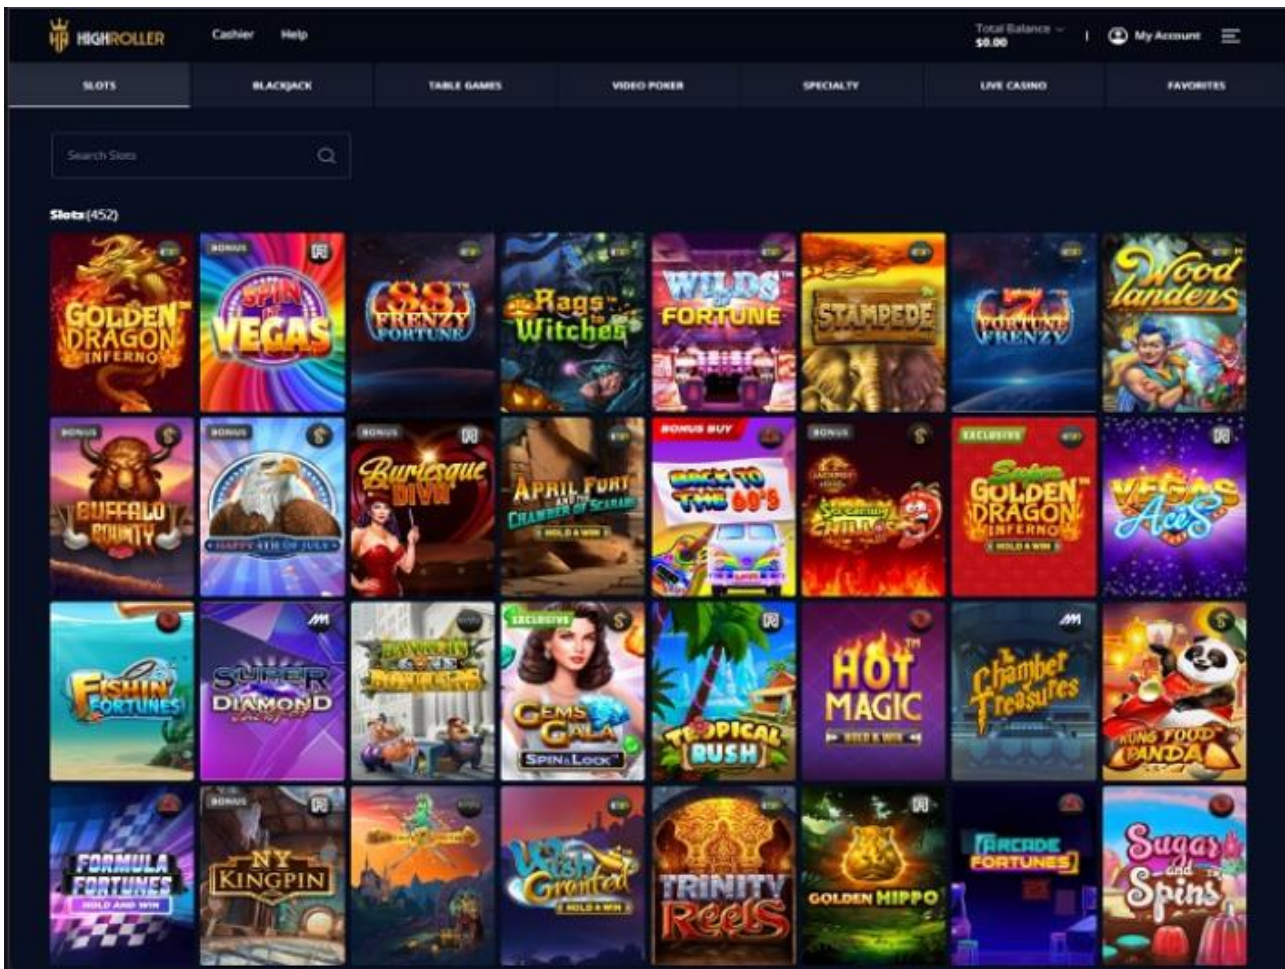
HIGHROLLER Cashier Help Total Balance $0.00 My Account

SLOTS BLACKJACK TABLE GAMES VIDEO POKER SPECIALTY LIVE CASINO FAVORITES

Search Slots

Slots (452)

GOLDEN DRAGON INFERNO
BONUS SPIN VEGAS
88 FRENZY FORTUNE
Rags to Witches
WILDS OF FORTUNE
STAMPEDE
7 FORTUNE FRENZY
Woodlanders

BONUS BUFFALO BOUNTY
BONUS HAPPY 4TH OF JULY
BONUS Burlesque DIVA
APRIL FURY AND THE CHAMBER OF SCARABS HOLD & WIN
BONUS BUY BACK TO THE 60'S
BONUS SIZZLING CHILLIES
EXCLUSIVE Super GOLDEN DRAGON INFERNO HOLD & WIN
VEGAS Aces

FISHIN' FORTUNES
SUPER DIAMOND
BANDITS VS BANKERS
EXCLUSIVE GEMS GALA SPIN & LOCK
TROPICAL RUSH
HOT MAGIC HOLD & WIN
Chamber of Treasures
KUNG FOOD PANDA

FORMULA FORTUNES HOLD AND WIN
BONUS NY KINGPIN
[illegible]
Wish Granted HOLD & WIN
TRINITY Reels
GOLDEN HIPPO
ARCADE FORTUNES
Sugar and Spins